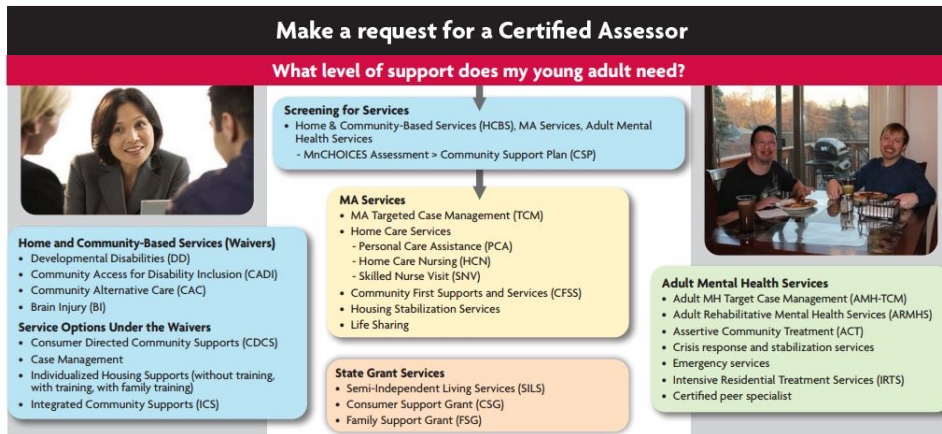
Make a request for a Certified Assessor

What level of support does my young adult need?

Screening for Services
• Home & Community-Based Services (HCBS), MA Services, Adult Mental Health Services
- MnCHOICES Assessment > Community Support Plan (CSP)

MA Services
• MA Targeted Case Management (TCM)
• Home Care Services
- Personal Care Assistance (PCA)
- Home Care Nursing (HCN)
- Skilled Nurse Visit (SNV)
• Community First Supports and Services (CFSS)
• Housing Stabilization Services
• Life Sharing

State Grant Services
• Semi-Independent Living Services (SILS)
• Consumer Support Grant (CSG)
• Family Support Grant (FSG)

Home and Community-Based Services (Waivers)
• Developmental Disabilities (DD)
• Community Access for Disability Inclusion (CADI)
• Community Alternative Care (CAC)
• Brain Injury (BI)

Service Options Under the Waivers
• Consumer Directed Community Supports (CDCS)
• Case Management
• Individualized Housing Supports (without training, with training, with family training)
• Integrated Community Supports (ICS)

Adult Mental Health Services
• Adult MH Target Case Management (AMH-TCM)
• Adult Rehabilitative Mental Health Services (ARMHS)
• Assertive Community Treatment (ACT)
• Crisis response and stabilization services
• Emergency services
• Intensive Residential Treatment Services (IRTS)
• Certified peer specialist